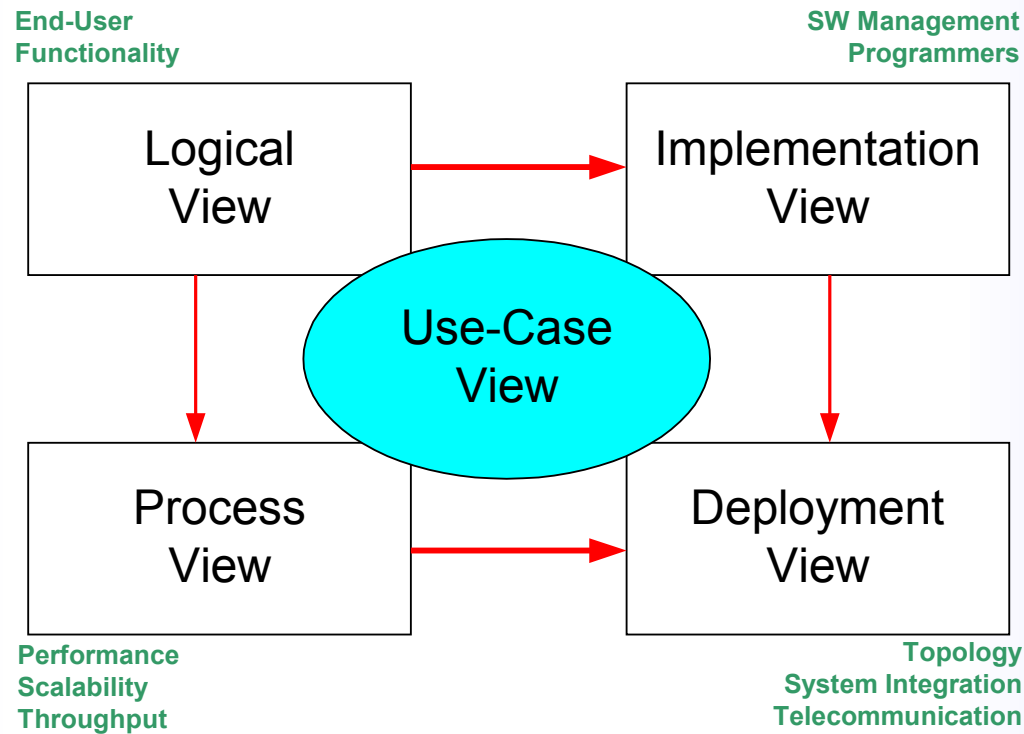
End-User
Functionality

SW Management
Programmers

Logical
View

Implementation
View

Use-Case
View

Process
View

Deployment
View

Performance
Scalability
Throughput

Topology
System Integration
Telecommunication